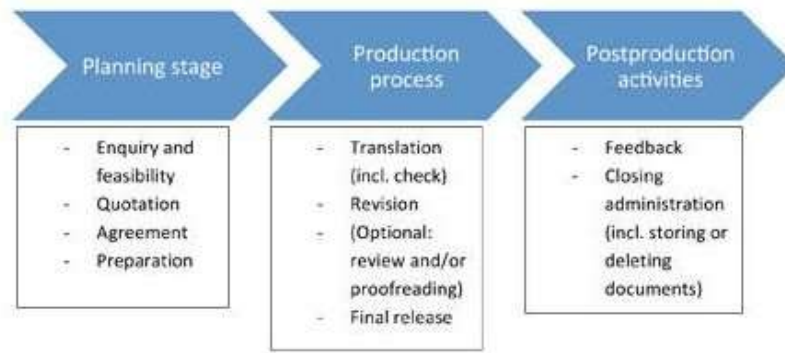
Planning stage

Production process

Postproduction activities

- Enquiry and feasibility
- Quotation
- Agreement
- Preparation

- Translation (incl. check)
- Revision
- (Optional: review and/or proofreading)
- Final release

- Feedback
- Closing administration (incl. storing or deleting documents)